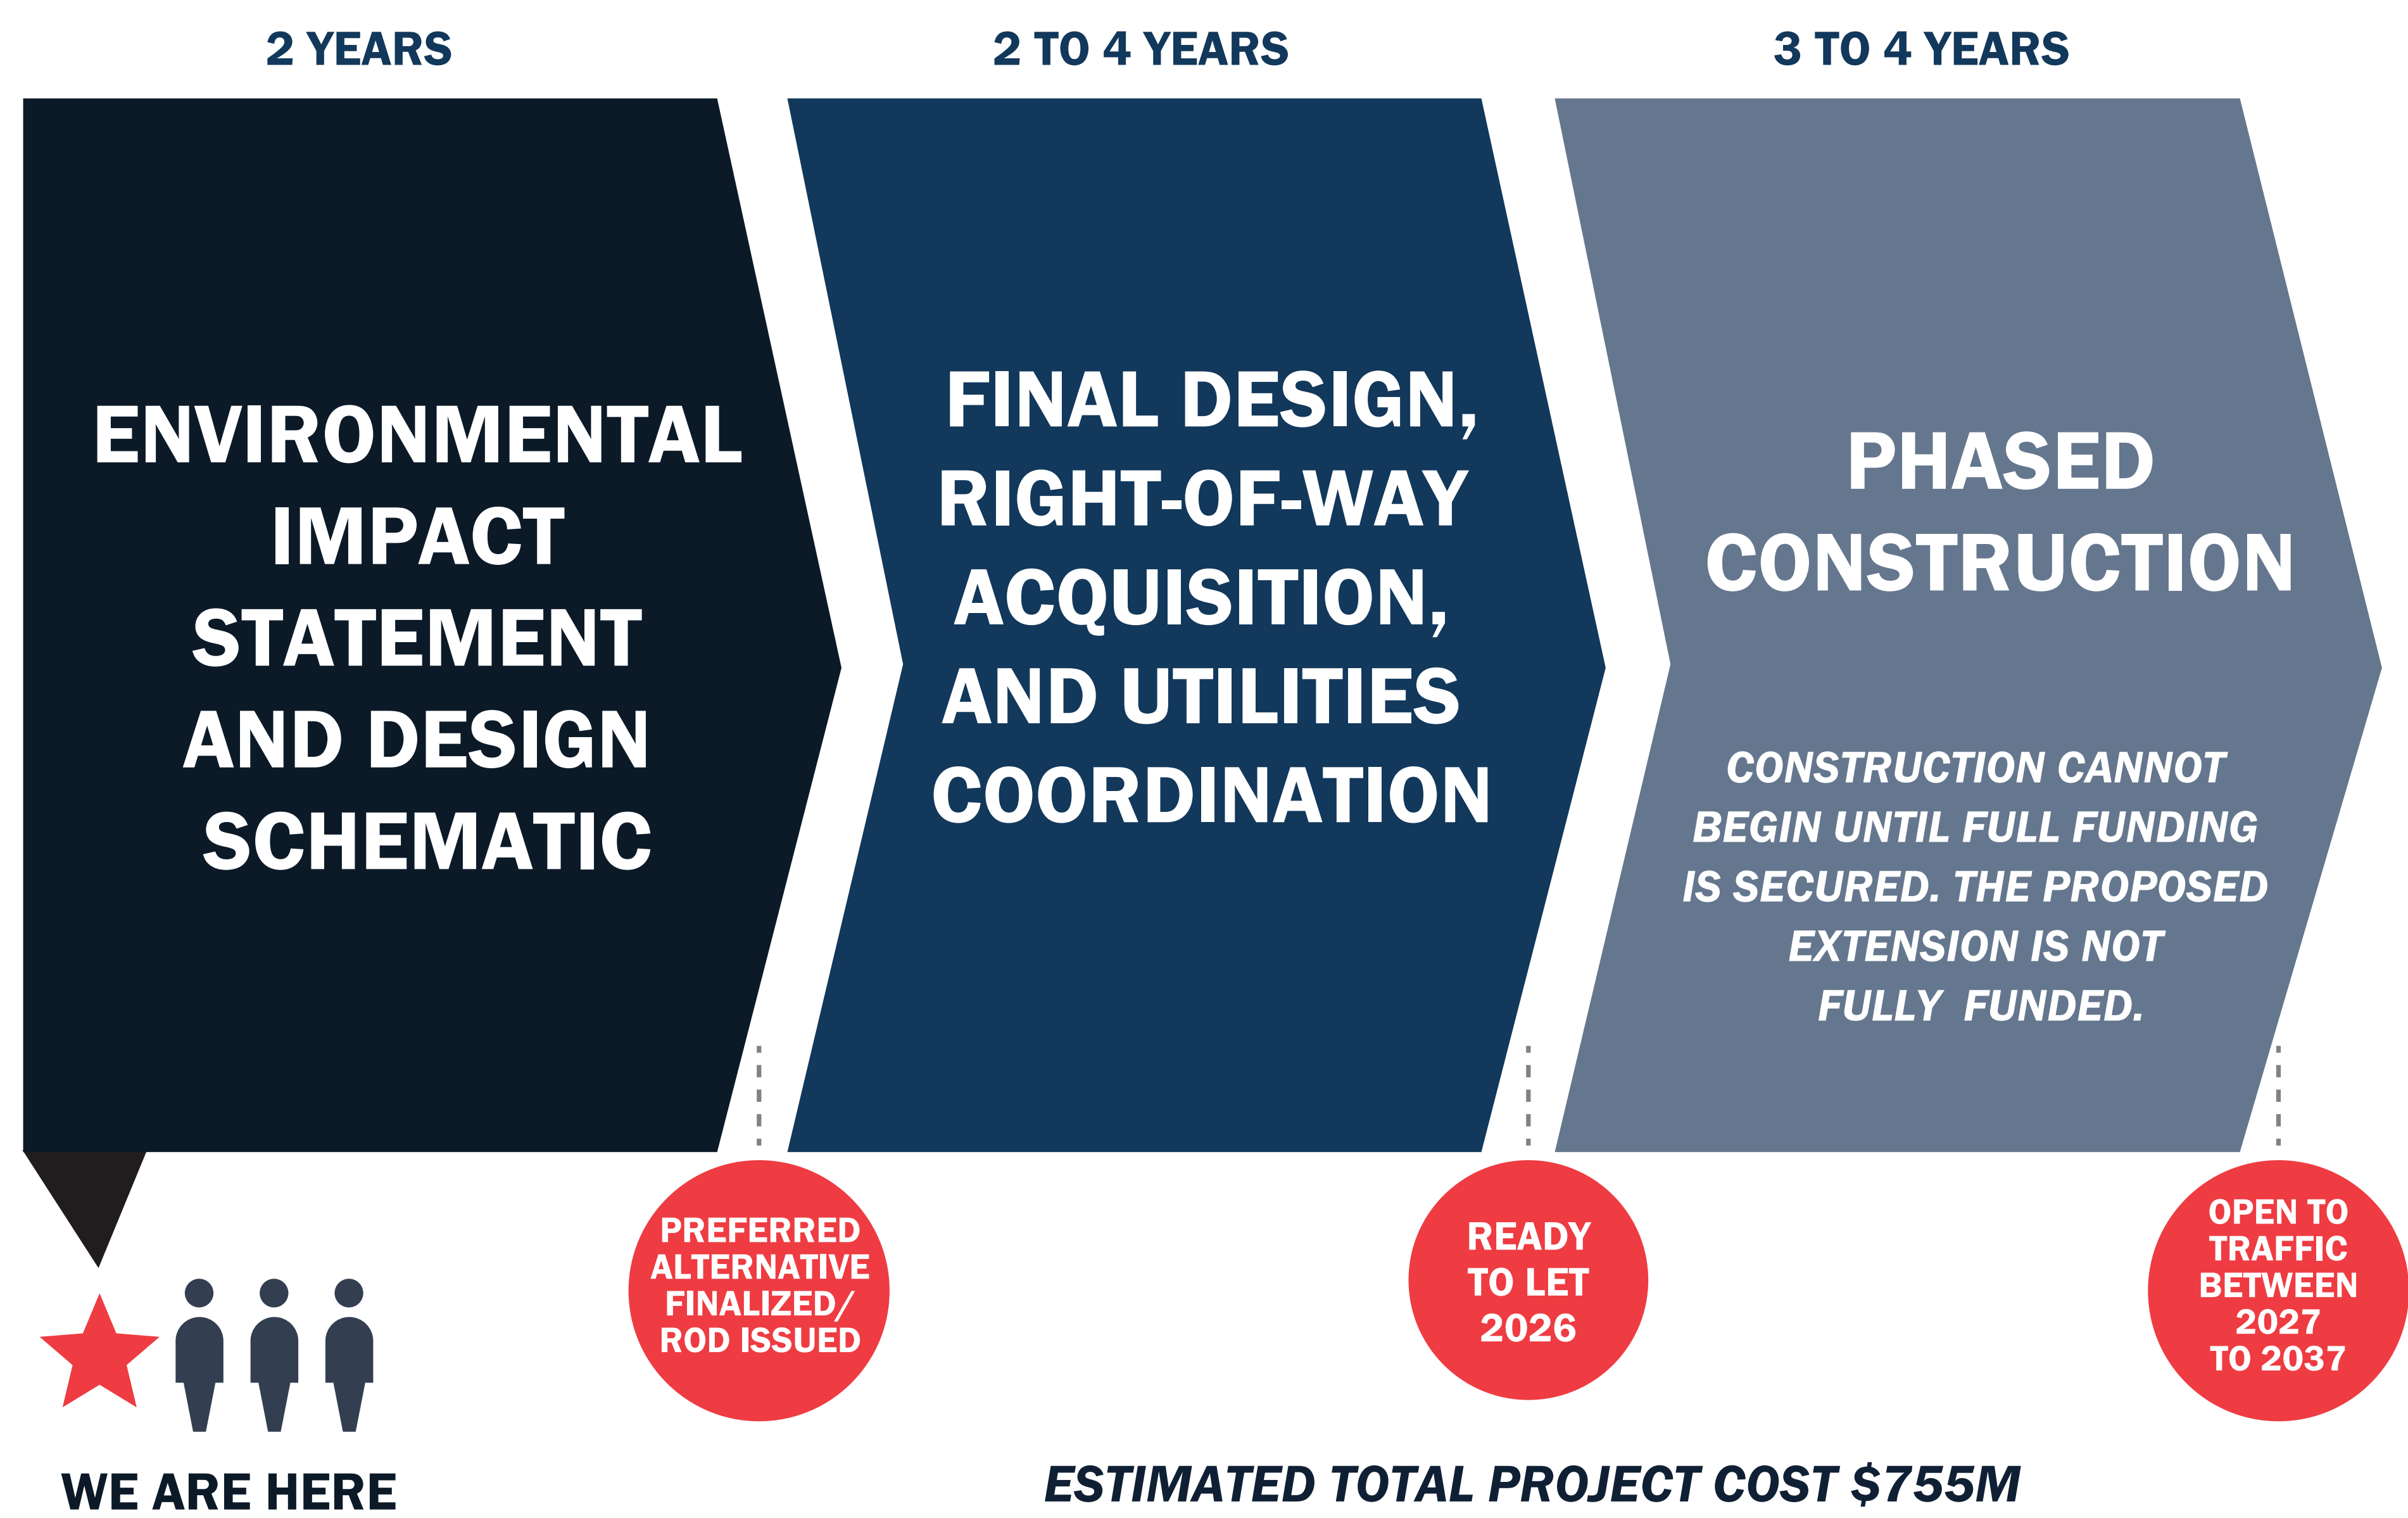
2 YEARS

2 TO 4 YEARS

3 TO 4 YEARS

ENVIRONMENTAL IMPACT STATEMENT AND DESIGN SCHEMATIC

FINAL DESIGN, RIGHT-OF-WAY ACQUISITION, AND UTILITIES COORDINATION

PHASED CONSTRUCTION

CONSTRUCTION CANNOT BEGIN UNTIL FULL FUNDING IS SECURED. THE PROPOSED EXTENSION IS NOT FULLY FUNDED.

PREFERRED ALTERNATIVE FINALIZED/ ROD ISSUED

READY TO LET 2026

OPEN TO TRAFFIC BETWEEN 2027 TO 2037

WE ARE HERE

ESTIMATED TOTAL PROJECT COST $755M